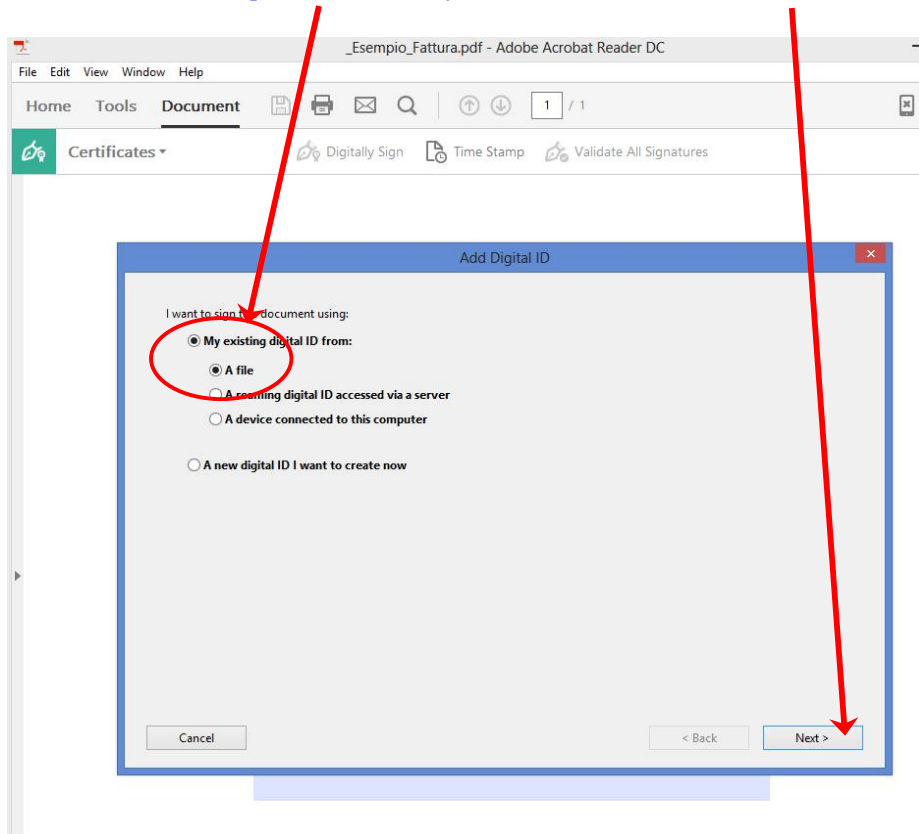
_Esempio_Fattura.pdf - Adobe Acrobat Reader DC

File Edit View Window Help

Home Tools Document

1 / 1

Certificates

Digitally Sign Time Stamp Validate All Signatures

Add Digital ID

I want to sign t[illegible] document using:

My existing digital ID from:

A file

A r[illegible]ing digital ID accessed via a server

A device connected to this computer

A new digital ID I want to create now

Cancel

< Back

Next >